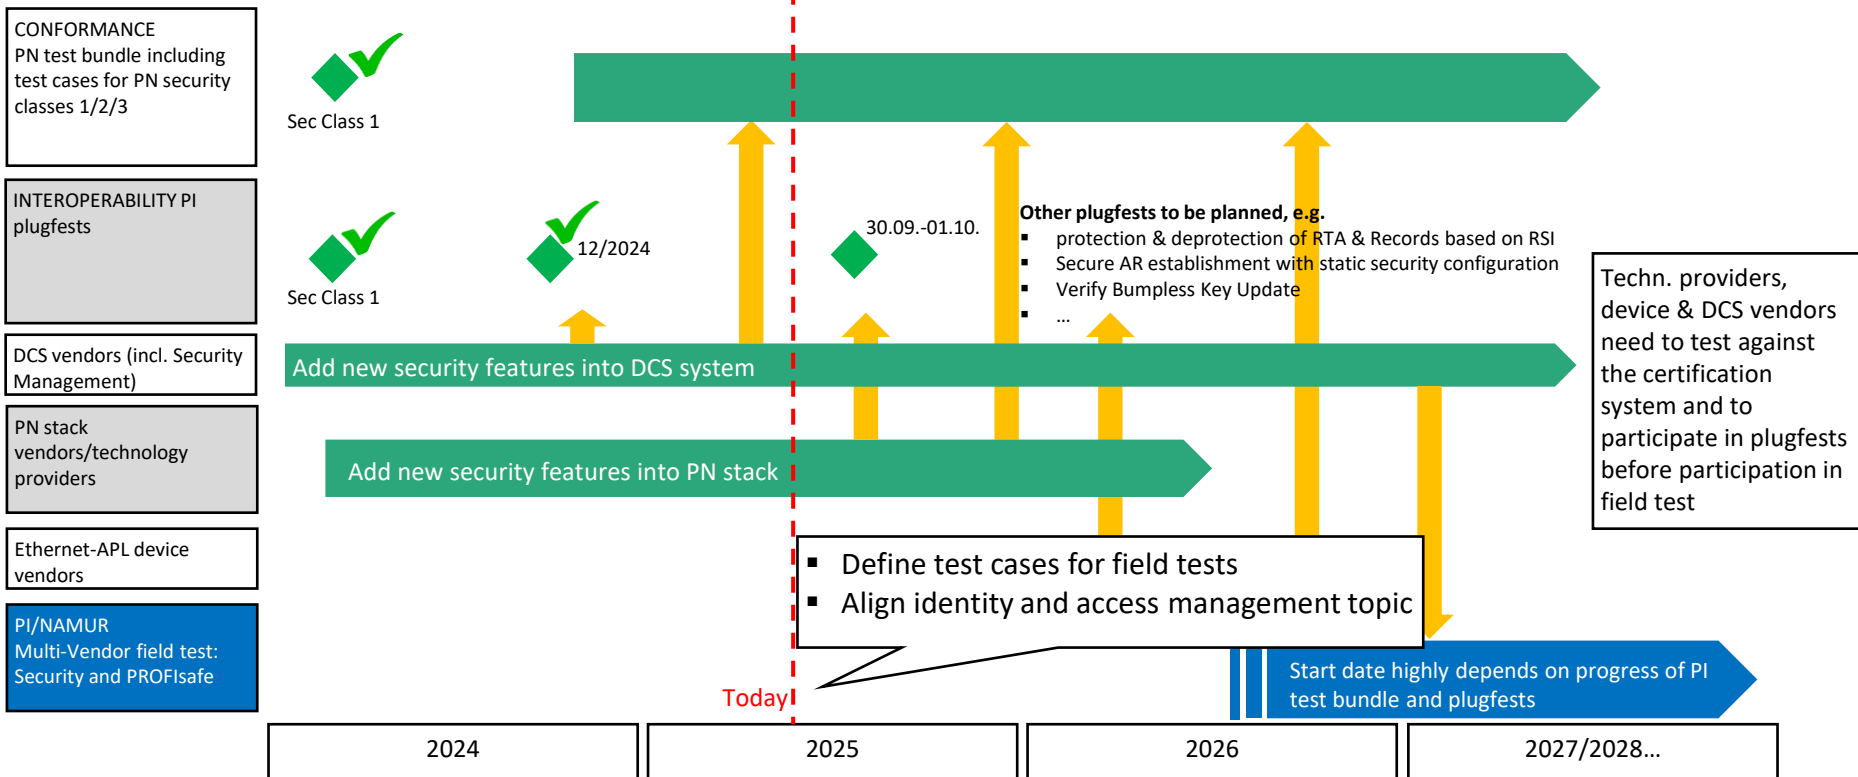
CONFORMANCE
PN test bundle including test cases for PN security classes 1/2/3

INTEROPERABILITY PI plugfests

DCS vendors (incl. Security Management)

PN stack vendors/technology providers

Ethernet-APL device vendors

PI/NAMUR
Multi-Vendor field test: Security and PROFIsafe

Sec Class 1

Sec Class 1

12/2024

30.09.-01.10.

Other plugfests to be planned, e.g.
- protection & deprotection of RTA & Records based on RSI
- Secure AR establishment with static security configuration
- Verify Bumpless Key Update
- ...

Techn. providers, device & DCS vendors need to test against the certification system and to participate in plugfests before participation in field test

Add new security features into DCS system

Add new security features into PN stack

- Define test cases for field tests
- Align identity and access management topic

Today

Start date highly depends on progress of PI test bundle and plugfests

| 2024 | 2025 | 2026 | 2027/2028… |
|---|---|---|---|